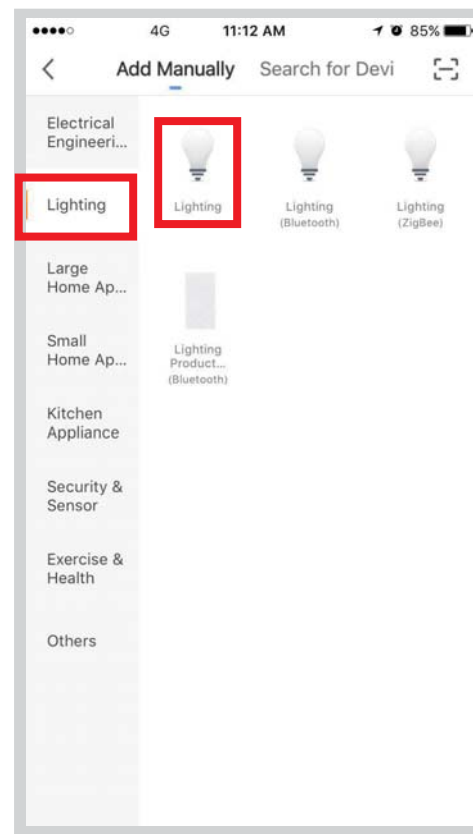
●●●●○ 4G 11:12 AM 85%

<

Add Manually

Search for Devi

Electrical Engineeri...

Lighting

Large Home Ap...

Small Home Ap...

Kitchen Appliance

Security & Sensor

Exercise & Health

Others

Lighting

Lighting (Bluetooth)

Lighting (ZigBee)

Lighting Product... (Bluetooth)